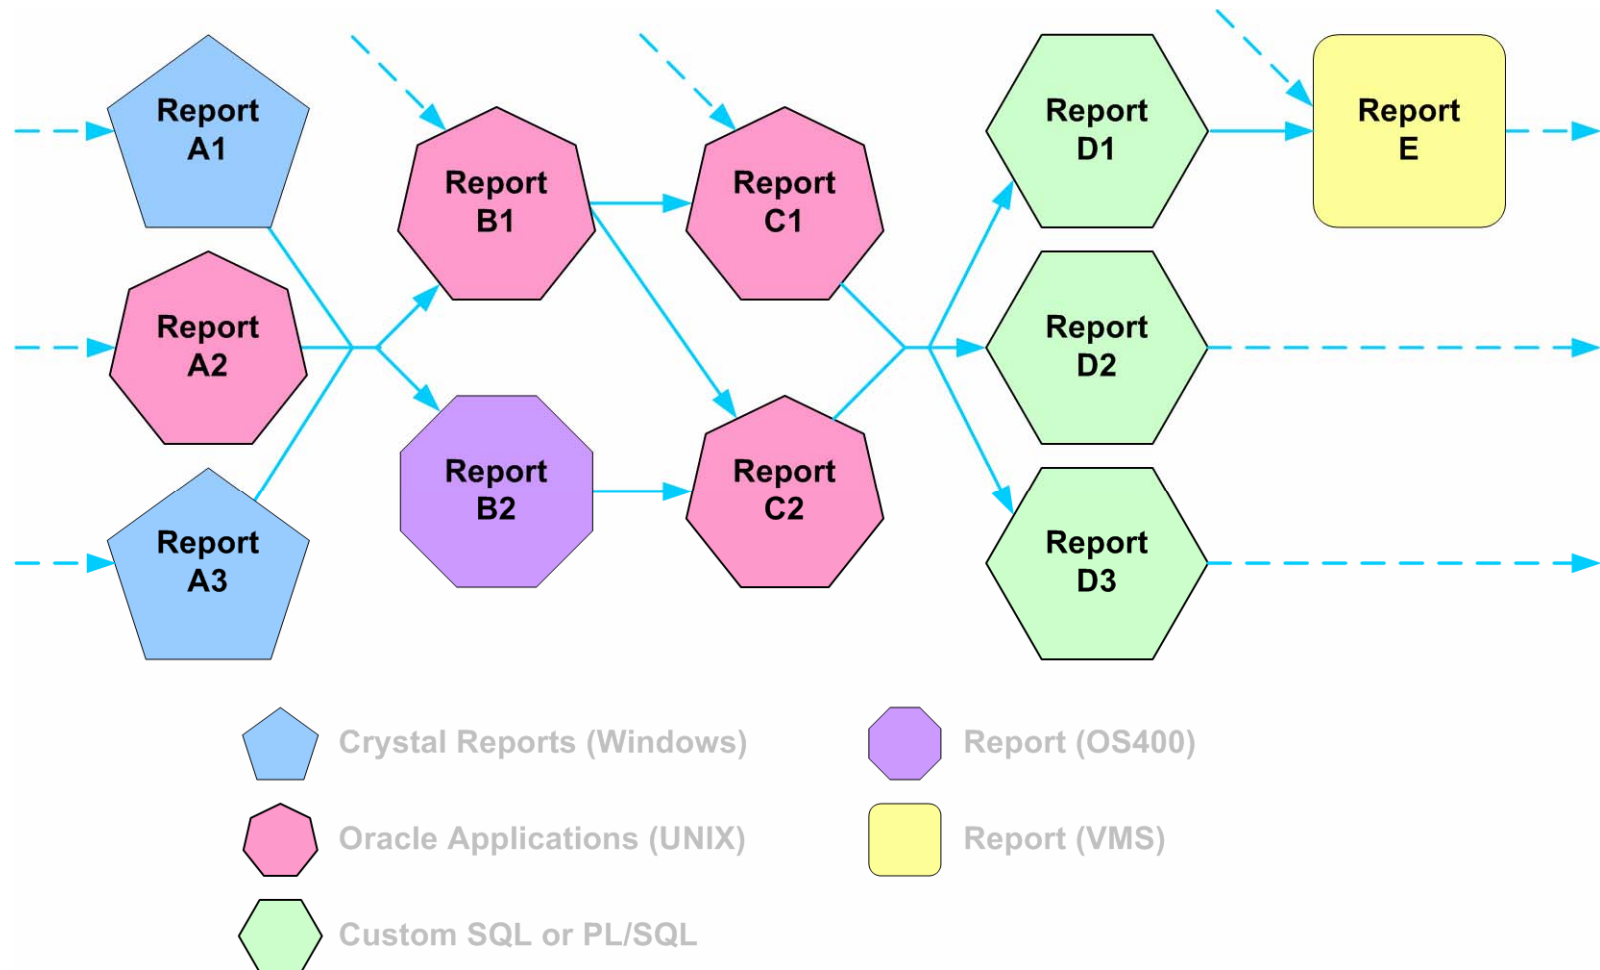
Report A1

Report A2

Report A3

Report B1

Report B2

Report C1

Report C2

Report D1

Report D2

Report D3

Report E

Crystal Reports (Windows)

Report (OS400)

Oracle Applications (UNIX)

Report (VMS)

Custom SQL or PL/SQL